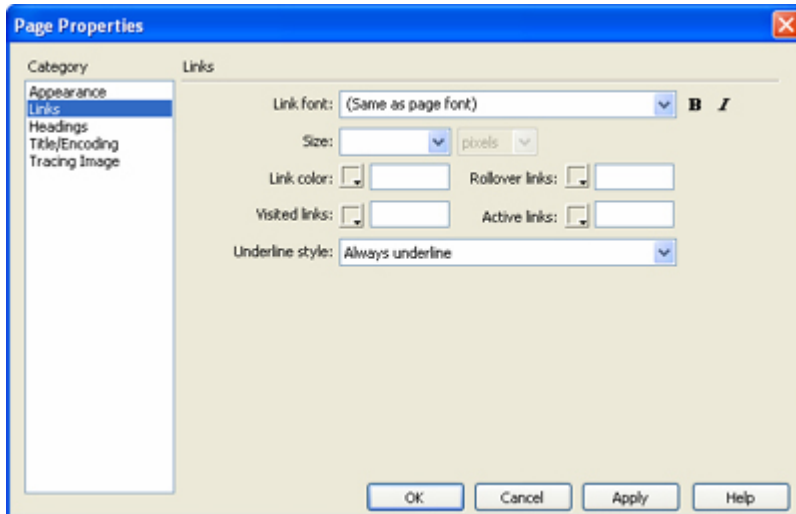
Page Properties

Category
Appearance
Links
Headings
Title/Encoding
Tracing Image

Links

Link font: (Same as page font) B I

Size: pixels

Link color: Rollover links:

Visited links: Active links:

Underline style: Always underline

OK Cancel Apply Help